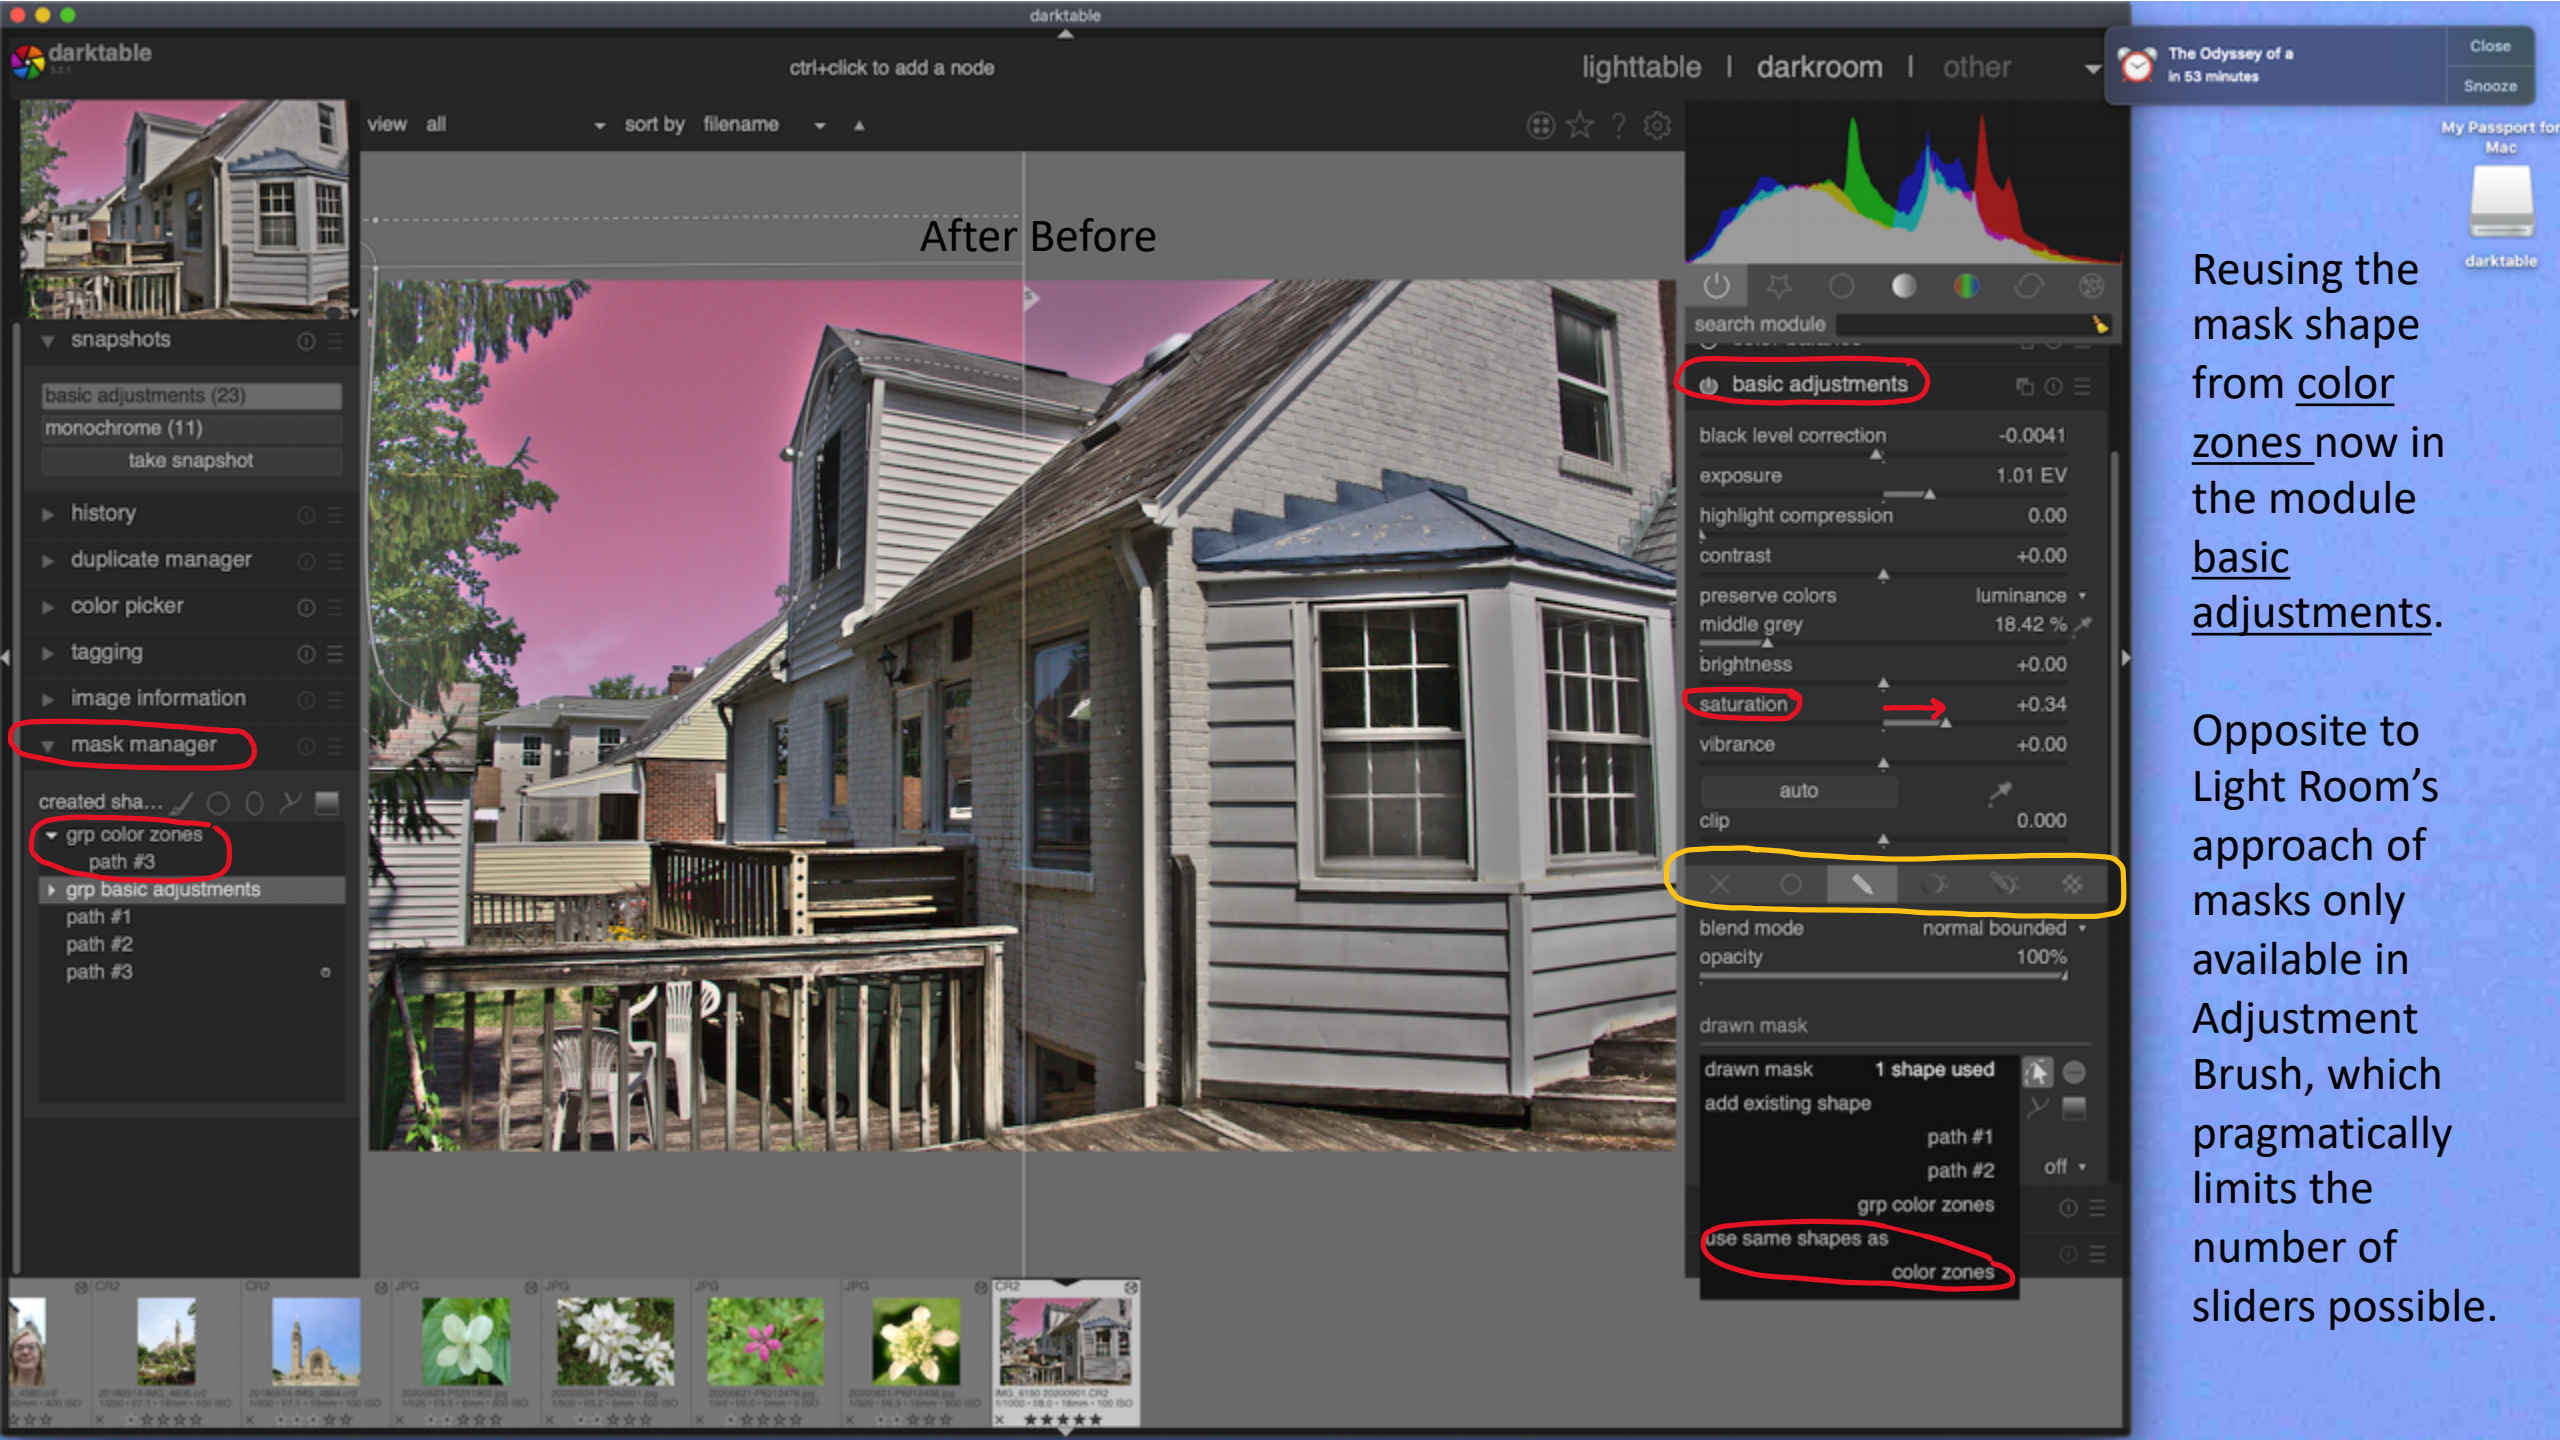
darktable

darktable

ctrl+click to add a node

lighttable | darkroom | other

The Odyssey of a
in 53 minutes

Close

Snooze

My Passport for Mac

darktable

view all sort by filename

After Before

snapshots

basic adjustments (23)

monochrome (11)

take snapshot

history

duplicate manager

color picker

tagging

image information

mask manager

created sha...

grp color zones

path #3

grp basic adjustments

path #1

path #2

path #3

search module

basic adjustments

black level correction -0.0041

exposure 1.01 EV

highlight compression 0.00

contrast +0.00

preserve colors luminance

middle grey 18.42 %

brightness +0.00

saturation +0.34

vibrance +0.00

auto

clip 0.000

blend mode normal bounded

opacity 100%

drawn mask

drawn mask 1 shape used

add existing shape

path #1

path #2

grp color zones

use same shapes as

color zones

off

Reusing the mask shape from color zones now in the module basic adjustments.

Opposite to Light Room’s approach of masks only available in Adjustment Brush, which pragmatically limits the number of sliders possible.